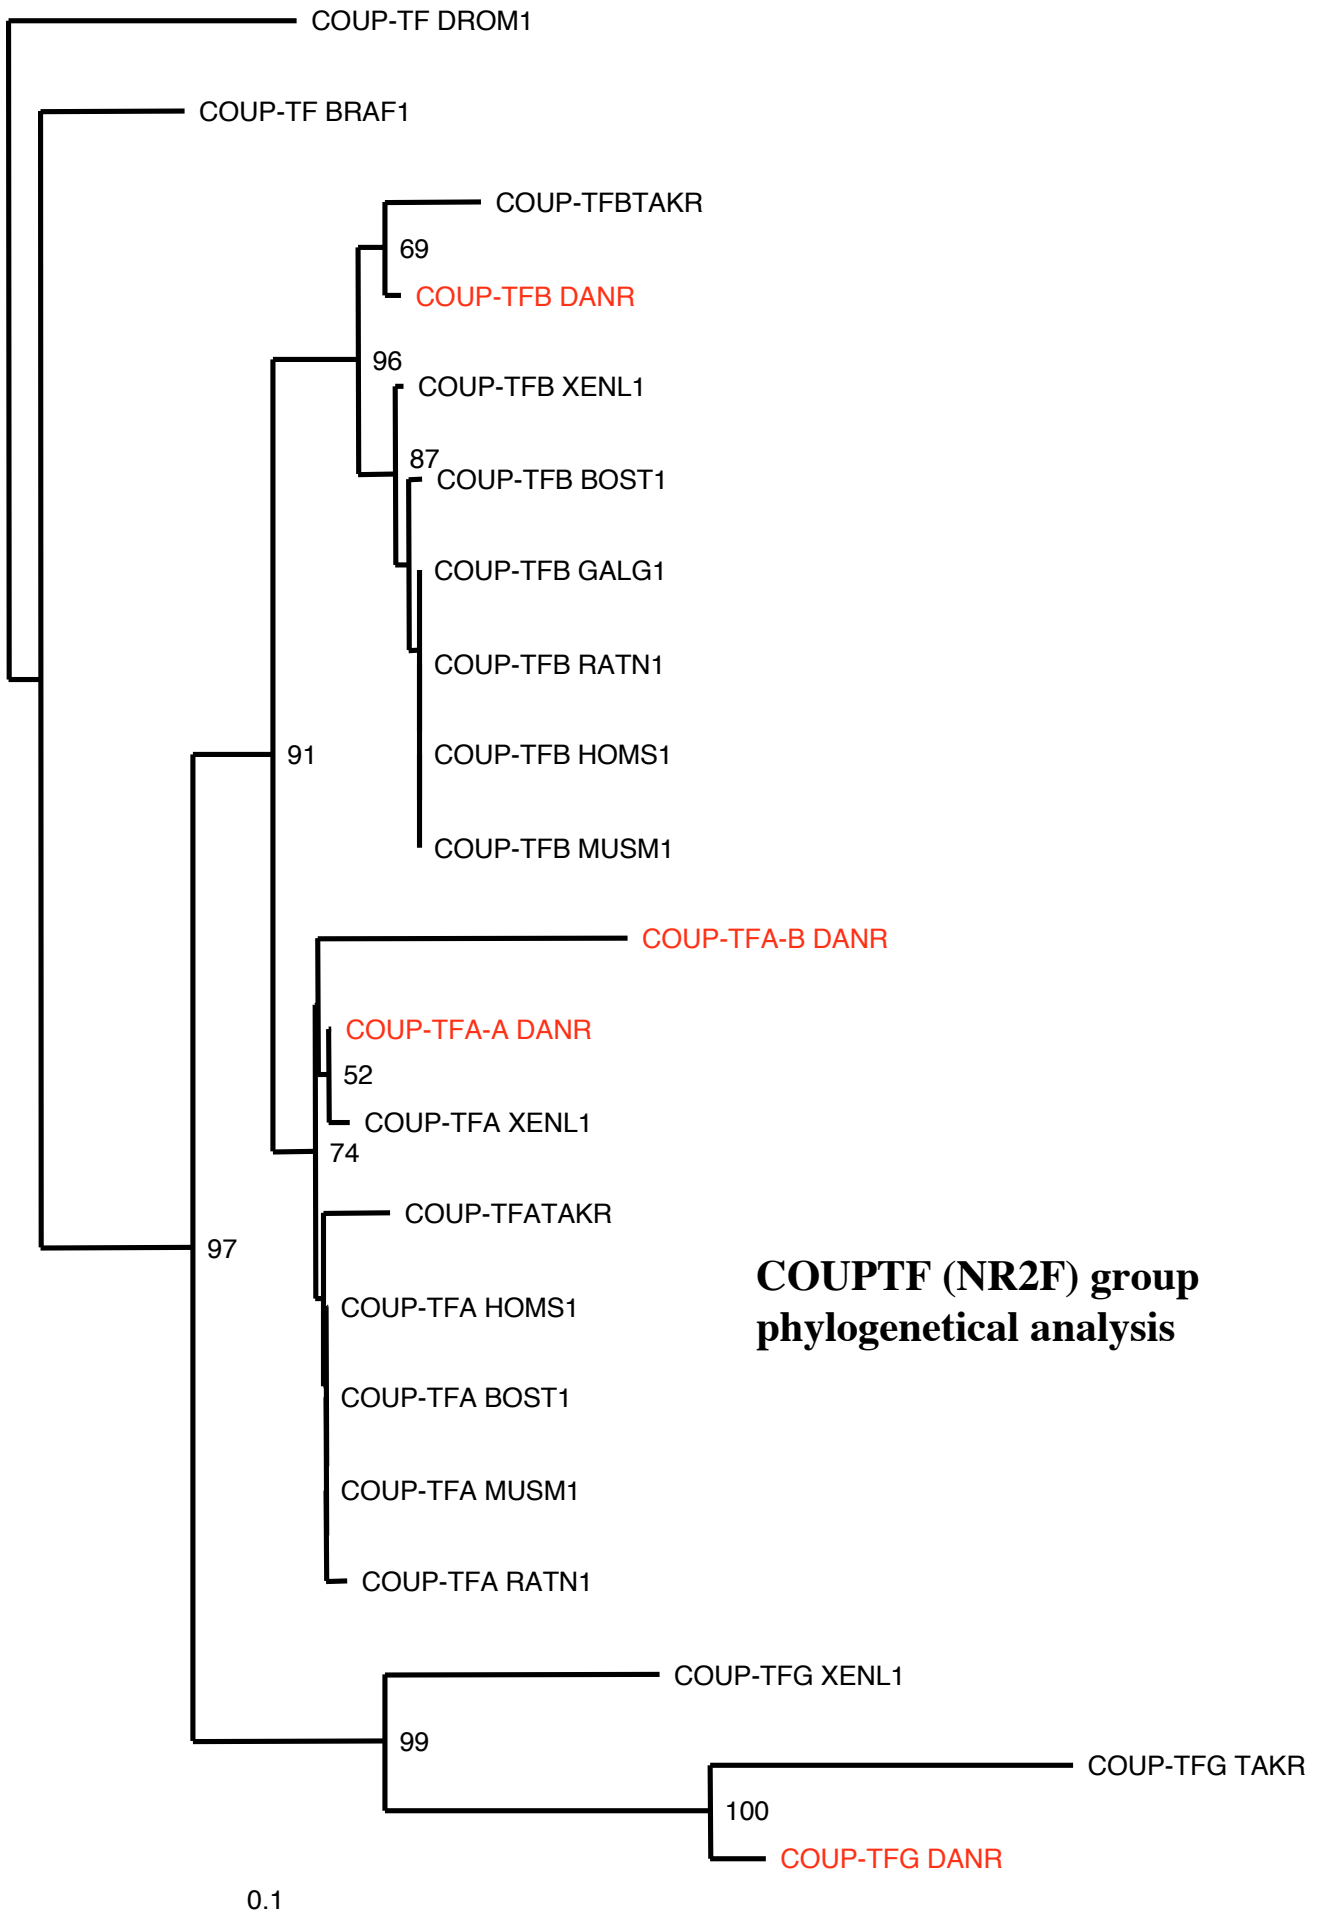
COUP-TF DROM1

COUP-TF BRAF1

COUP-TFBTAKR

69

COUP-TFB DANR

96

COUP-TFB XENL1

87

COUP-TFB BOST1

COUP-TFB GALG1

COUP-TFB RATN1

91

COUP-TFB HOMS1

COUP-TFB MUSM1

COUP-TFA-B DANR

COUP-TFA-A DANR

52

COUP-TFA XENL1

74

COUP-TFATAKR

97

COUPTF (NR2F) group phylogenetical analysis

COUP-TFA HOMS1

COUP-TFA BOST1

COUP-TFA MUSM1

COUP-TFA RATN1

COUP-TFG XENL1

99

COUP-TFG TAKR

100

COUP-TFG DANR

0.1